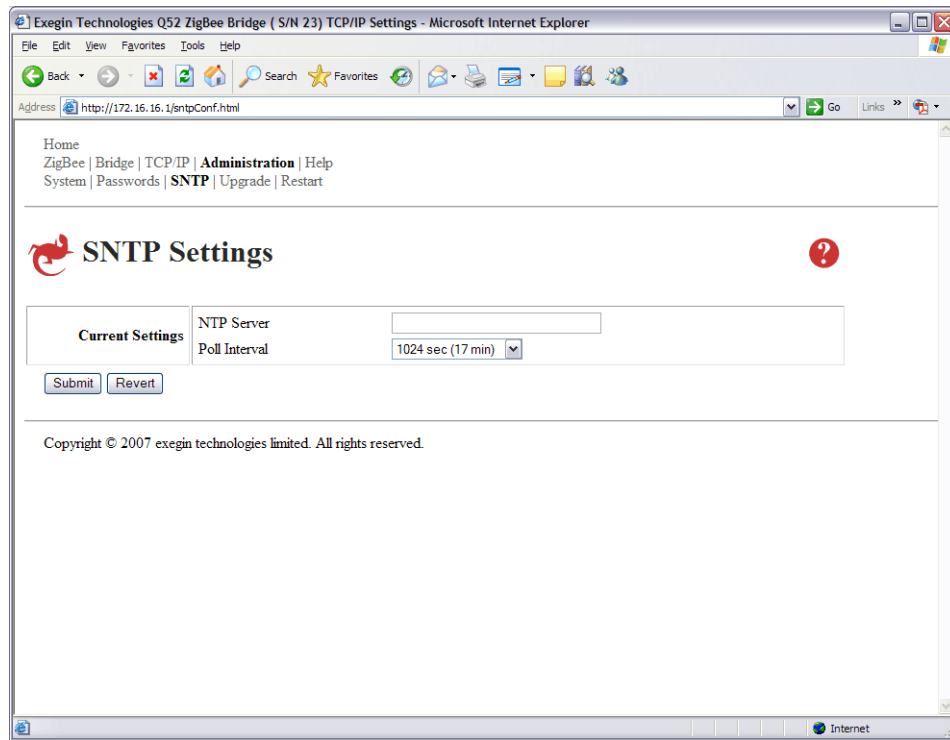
Exegin Technologies Q52 ZigBee Bridge ( S/N 23) TCP/IP Settings - Microsoft Internet Explorer

File Edit View Favorites Tools Help

Back Search Favorites

Address http://172.16.16.1/sntpConf.html Go Links

Home
ZigBee | Bridge | TCP/IP | **Administration** | Help
System | Passwords | **SNTP** | Upgrade | Restart

SNTP Settings

| Current Settings | NTP Server | |
|---|---|---|
| | Poll Interval | 1024 sec (17 min) |

Submit Revert

Copyright © 2007 exegin technologies limited. All rights reserved.

Internet